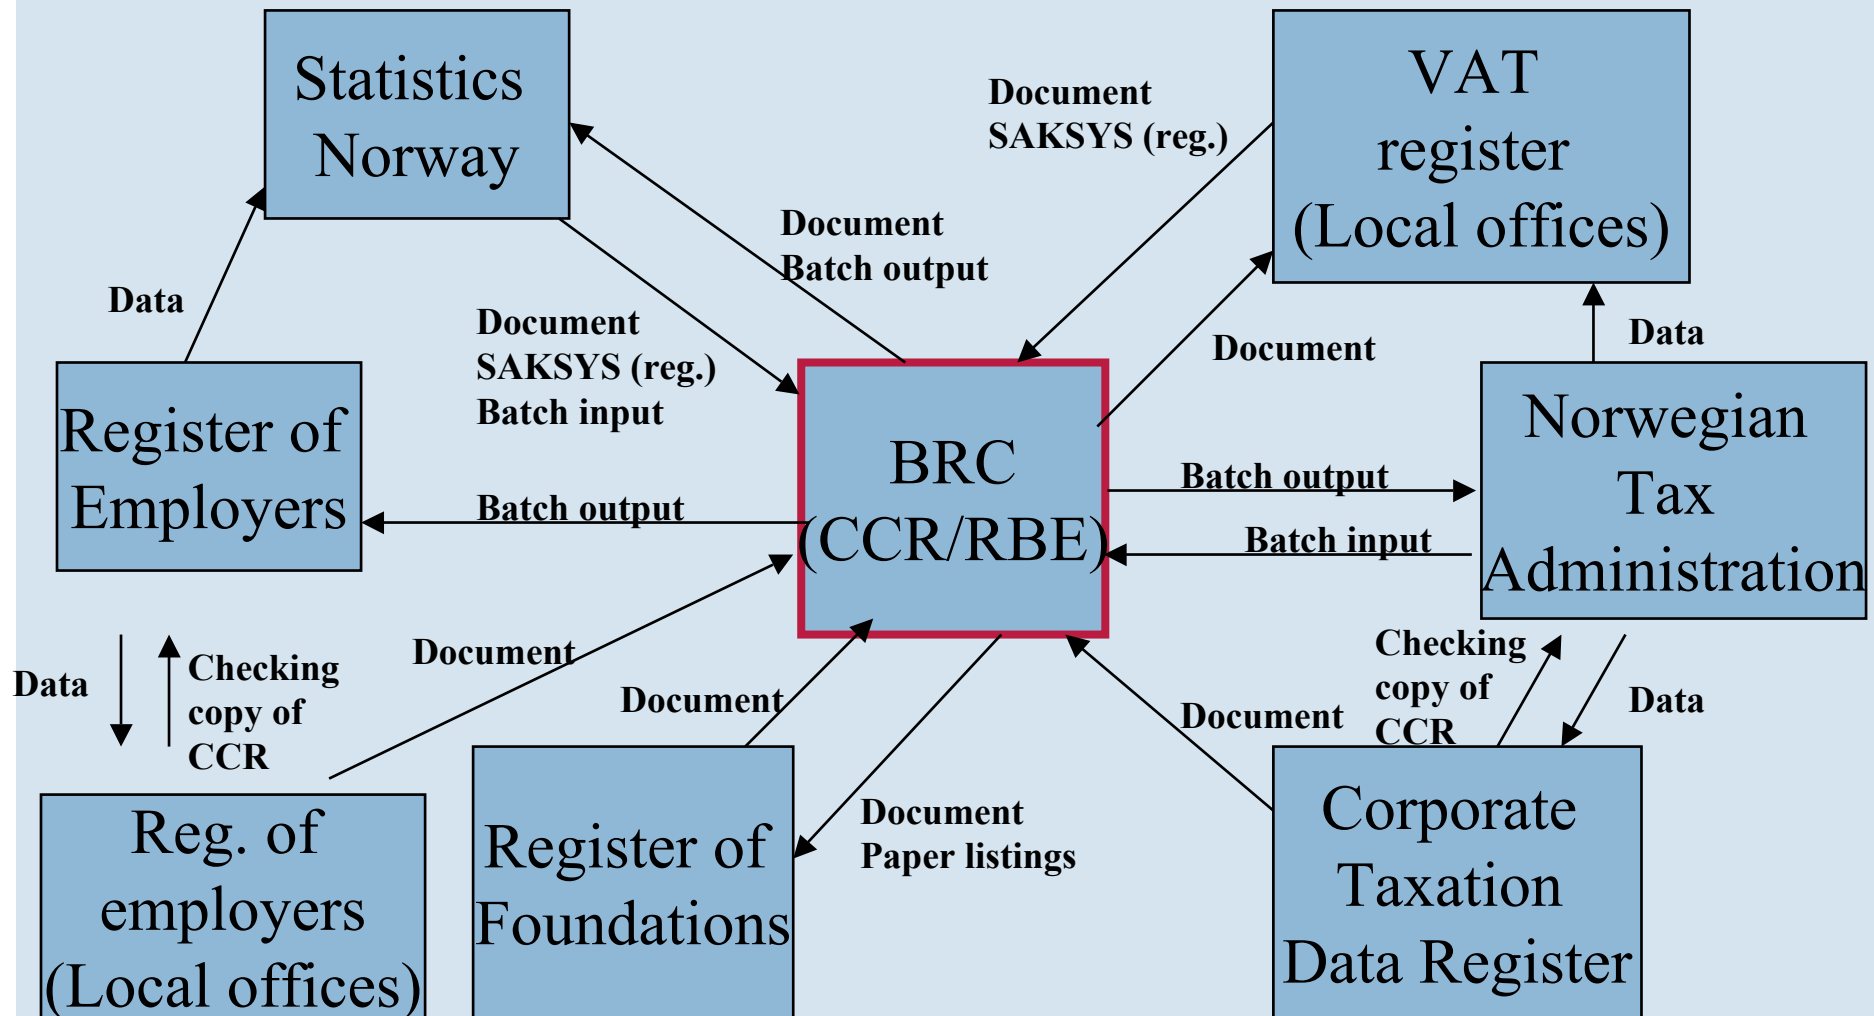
Statistics Norway

Document
SAKSYS (reg.)

VAT register (Local offices)

Document
Batch output

Data

Document
SAKSYS (reg.)
Batch input

Document

Data

Register of Employers

BRC (CCR/RBE)

Norwegian Tax Administration

Batch output

Batch output

Batch input

Data

Checking copy of CCR

Document

Document

Checking copy of CCR

Document

Data

Reg. of employers (Local offices)

Register of Foundations

Document
Paper listings

Corporate Taxation Data Register